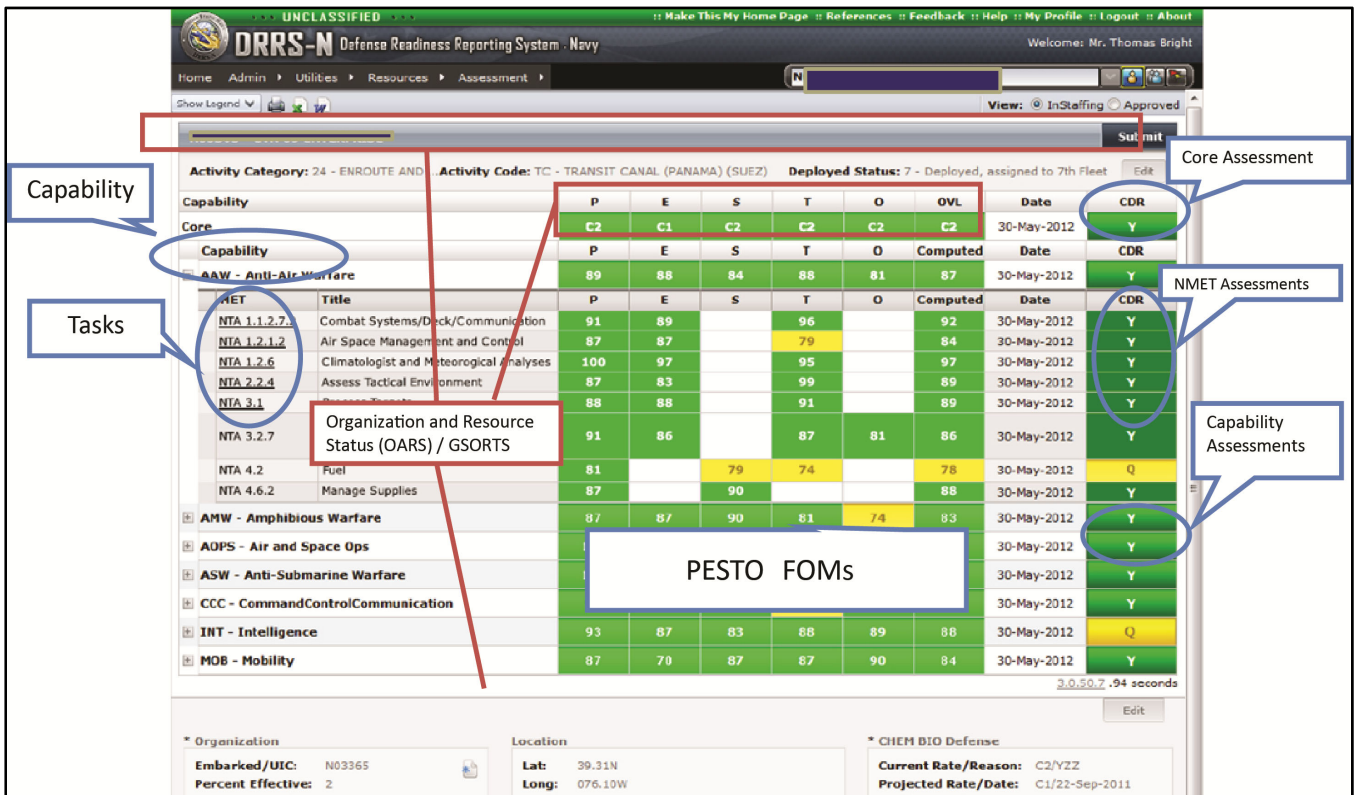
::: UNCLASSIFIED ::: :: Make This My Home Page :: References :: Feedback :: Help :: My Profile :: Logout :: About

DRRS-N Defense Readiness Reporting System - Navy

Welcome: Mr. Thomas Bright

Home Admin ▸ Utilities ▸ Resources ▸ Assessment ▸

N

Show Legend

View: InStaffing Approved

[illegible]

Submit

Activity Category: 24 - ENROUTE AND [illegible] Activity Code: TC - TRANSIT CANAL (PANAMA) (SUEZ) Deployed Status: 7 - Deployed, assigned to 7th Fleet Edit

Capability

Core Assessment

| Capability | P | E | S | T | O | OVL | Date | CDR |
|---|---|---|---|---|---|---|---|---|
| Core | C2 | C1 | C2 | C2 | C2 | C2 | 30-May-2012 | Y |

| Capability | P | E | S | T | O | Computed | Date | CDR |
|---|---|---|---|---|---|---|---|---|
| AAW - Anti-Air Warfare | 89 | 88 | 84 | 88 | 81 | 87 | 30-May-2012 | Y |

NMET Assessments

Tasks

| NMET | Title | P | E | S | T | O | Computed | Date | CDR |
|---|---|---|---|---|---|---|---|---|---|
| NTA 1.1.2.7.2 | Combat Systems/Deck/Communication | 91 | 89 | | 96 | | 92 | 30-May-2012 | Y |
| NTA 1.2.1.2 | Air Space Management and Control | 87 | 87 | | 79 | | 84 | 30-May-2012 | Y |
| NTA 1.2.6 | Climatologist and Meteorological Analyses | 100 | 97 | | 95 | | 97 | 30-May-2012 | Y |
| NTA 2.2.4 | Assess Tactical Environment | 87 | 83 | | 99 | | 89 | 30-May-2012 | Y |
| NTA 3.1 | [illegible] | 88 | 88 | | 91 | | 89 | 30-May-2012 | Y |
| NTA 3.2.7 | | 91 | 86 | | 87 | 81 | 86 | 30-May-2012 | Y |
| NTA 4.2 | Fuel | 81 | | 79 | 74 | | 78 | 30-May-2012 | Q |
| NTA 4.6.2 | Manage Supplies | 87 | | 90 | | | 88 | 30-May-2012 | Y |

Organization and Resource Status (OARS) / GSORTS

Capability Assessments

| Capability | P | E | S | T | O | Computed | Date | CDR |
|---|---|---|---|---|---|---|---|---|
| AMW - Amphibious Warfare | 87 | 87 | 90 | 81 | 74 | 83 | 30-May-2012 | Y |
| AOPS - Air and Space Ops | | | | | | | 30-May-2012 | Y |
| ASW - Anti-Submarine Warfare | | | | | | | 30-May-2012 | Y |
| CCC - CommandControlCommunication | | | | | | | 30-May-2012 | Y |
| INT - Intelligence | 93 | 87 | 83 | 88 | 89 | 88 | 30-May-2012 | Q |
| MOB - Mobility | 87 | 70 | 87 | 87 | 90 | 84 | 30-May-2012 | Y |

PESTO FOMs

3.0.50.7 .94 seconds

Edit

* Organization
Embarked/UIC: N03365
Percent Effective: 2

Location
Lat: 39.31N
Long: 076.10W

* CHEM BIO Defense
Current Rate/Reason: C2/YZZ
Projected Rate/Date: C1/22-Sep-2011